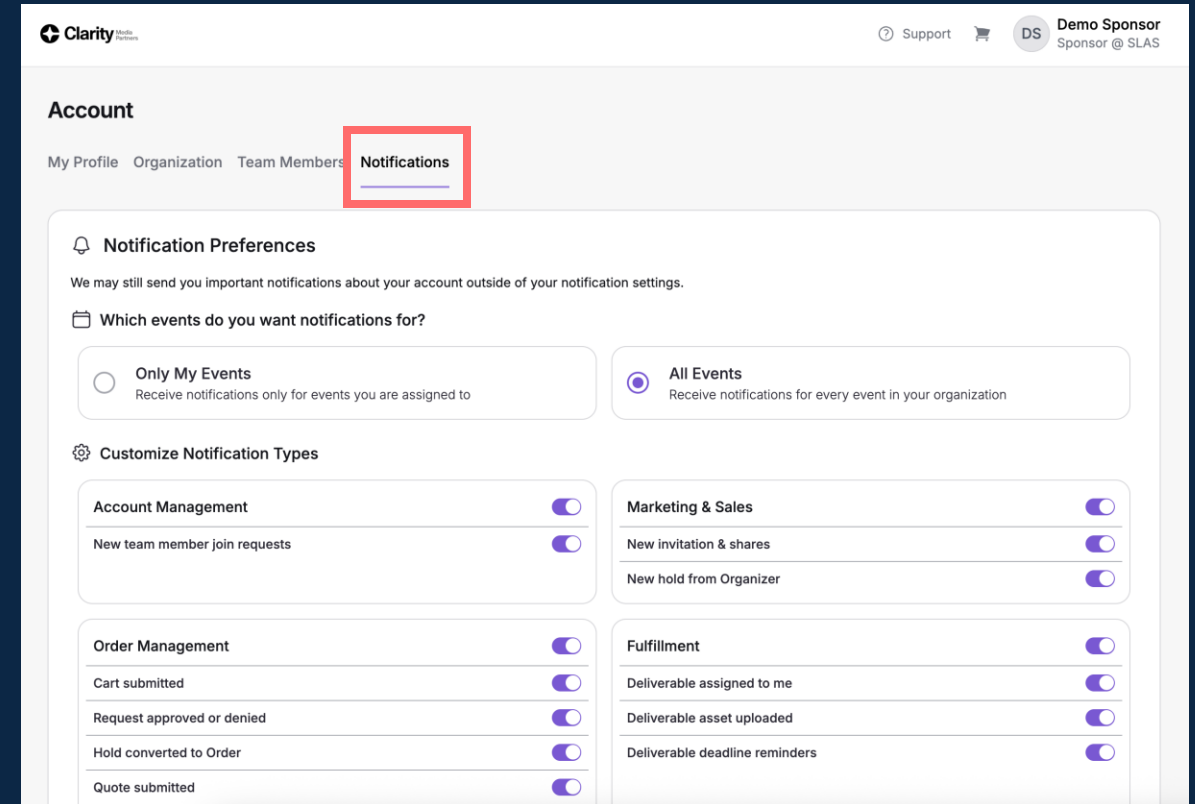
Clarity Media Partners

Support

DS Demo Sponsor
Sponsor @ SLAS

Account

My Profile Organization Team Members Notifications

Notification Preferences

We may still send you important notifications about your account outside of your notification settings.

Which events do you want notifications for?

Only My Events
Receive notifications only for events you are assigned to

All Events
Receive notifications for every event in your organization

Customize Notification Types

Account Management
New team member join requests

Marketing & Sales
New invitation & shares
New hold from Organizer

Order Management
Cart submitted
Request approved or denied
Hold converted to Order
Quote submitted

Fulfillment
Deliverable assigned to me
Deliverable asset uploaded
Deliverable deadline reminders